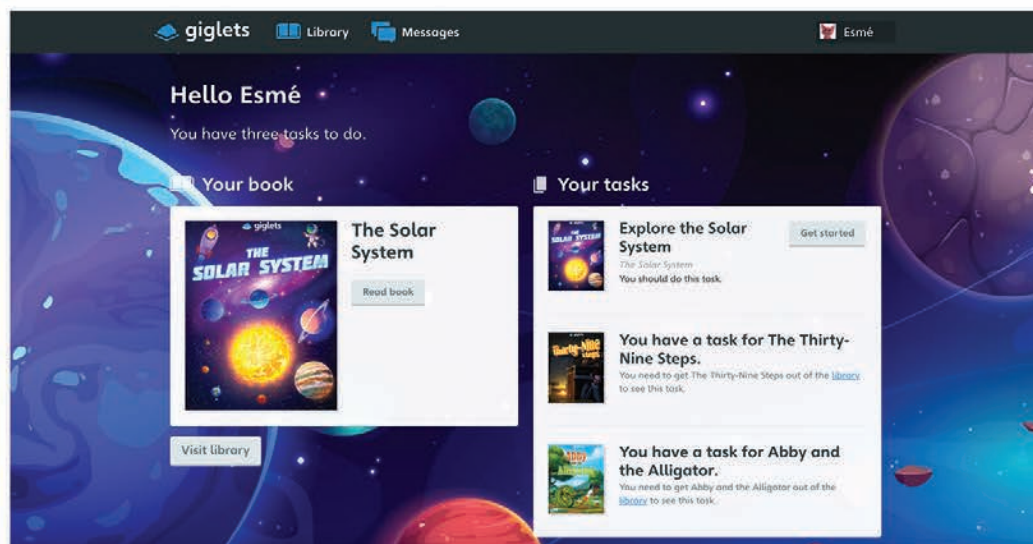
giglets Library Messages Esmé

Hello Esmé

You have three tasks to do.

Your book

giglets
THE SOLAR SYSTEM

The Solar System

Read book

Visit library

Your tasks

Explore the Solar System
The Solar System
You should do this task.

Get started

You have a task for The Thirty-Nine Steps.
You need to get The Thirty-Nine Steps out of the library to see this task.

You have a task for Abby and the Alligator.
You need to get Abby and the Alligator out of the library to see this task.